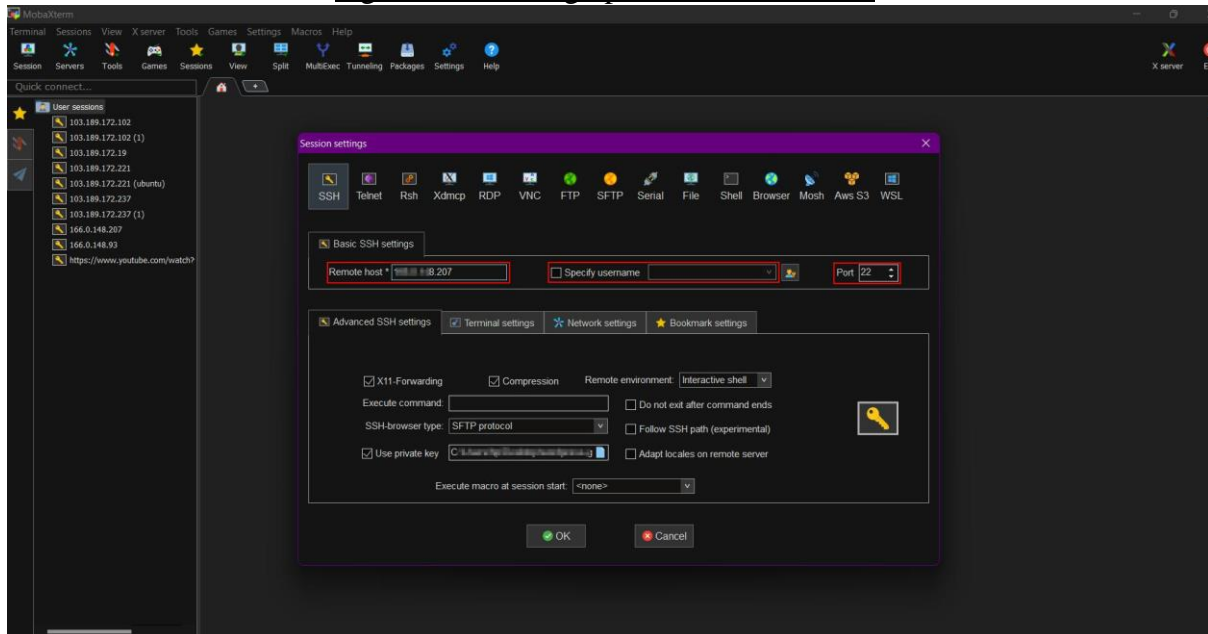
MobaXterm

Terminal Sessions View X server Tools Games Settings Macros Help

Session Servers Tools Games Sessions View Split MultiExec Tunneling Packages Settings Help

X server

Quick connect...

User sessions
103.189.172.102
103.189.172.102 (1)
103.189.172.19
103.189.172.221
103.189.172.221 (ubuntu)
103.189.172.237
103.189.172.237 (1)
166.0.148.207
166.0.148.93
https://www.youtube.com/watch?

Session settings

SSH Telnet Rsh Xdmcp RDP VNC FTP SFTP Serial File Shell Browser Mosh Aws S3 WSL

Basic SSH settings

Remote host * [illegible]8.207
Specify username
Port 22

Advanced SSH settings | Terminal settings | Network settings | Bookmark settings

X11-Forwarding
Compression
Remote environment: Interactive shell
Execute command:
Do not exit after command ends
SSH-browser type: SFTP protocol
Follow SSH path (experimental)
Use private key C:\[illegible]
Adapt locales on remote server
Execute macro at session start: <none>

OK
Cancel